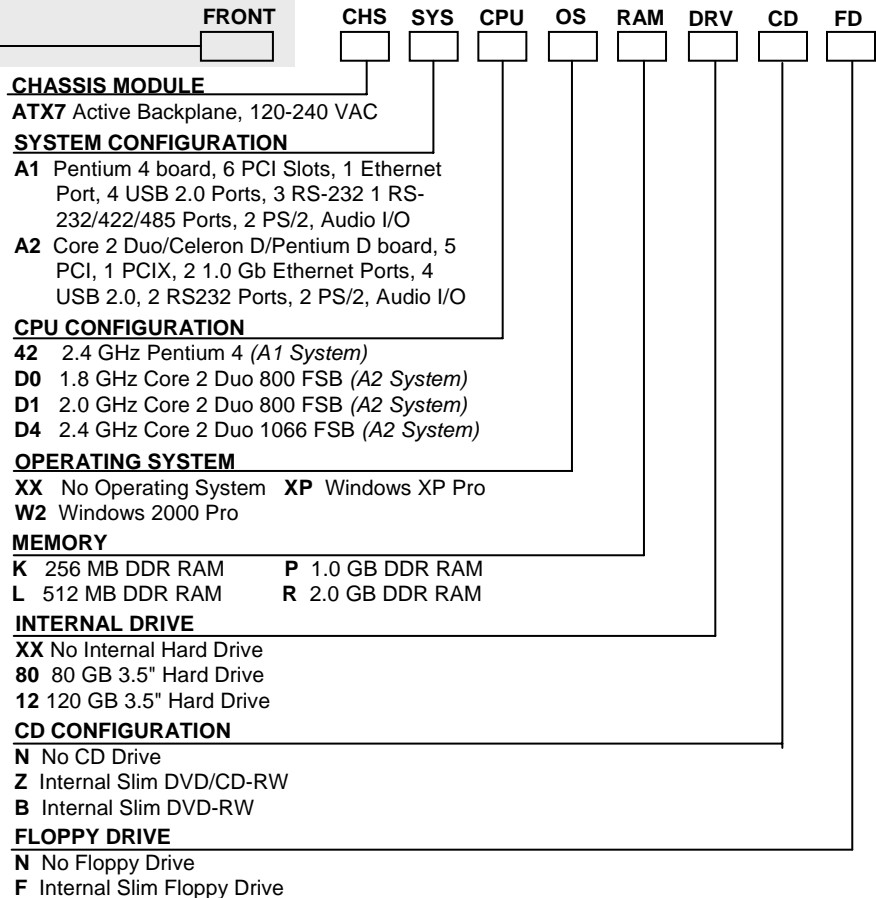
FRONT CHS SYS CPU OS RAM DRV CD FD

CHASSIS MODULE

ATX7 Active Backplane, 120-240 VAC

SYSTEM CONFIGURATION

A1 Pentium 4 board, 6 PCI Slots, 1 Ethernet Port, 4 USB 2.0 Ports, 3 RS-232 1 RS-232/422/485 Ports, 2 PS/2, Audio I/O

A2 Core 2 Duo/Celeron D/Pentium D board, 5 PCI, 1 PCIX, 2 1.0 Gb Ethernet Ports, 4 USB 2.0, 2 RS232 Ports, 2 PS/2, Audio I/O

CPU CONFIGURATION

42 2.4 GHz Pentium 4 (A1 System)

D0 1.8 GHz Core 2 Duo 800 FSB (A2 System)

D1 2.0 GHz Core 2 Duo 800 FSB (A2 System)

D4 2.4 GHz Core 2 Duo 1066 FSB (A2 System)

OPERATING SYSTEM

XX No Operating System XP Windows XP Pro

W2 Windows 2000 Pro

MEMORY

K 256 MB DDR RAM P 1.0 GB DDR RAM

L 512 MB DDR RAM R 2.0 GB DDR RAM

INTERNAL DRIVE

XX No Internal Hard Drive

80 80 GB 3.5" Hard Drive

12 120 GB 3.5" Hard Drive

CD CONFIGURATION

N No CD Drive

Z Internal Slim DVD/CD-RW

B Internal Slim DVD-RW

FLOPPY DRIVE

N No Floppy Drive

F Internal Slim Floppy Drive